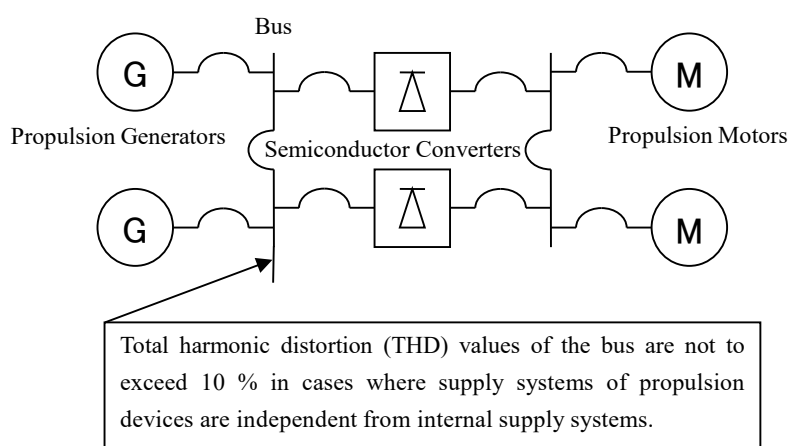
Bus

G

M

Propulsion Generators

Semiconductor Converters

Propulsion Motors

G

M

Total harmonic distortion (THD) values of the bus are not to exceed 10 % in cases where supply systems of propulsion devices are independent from internal supply systems.